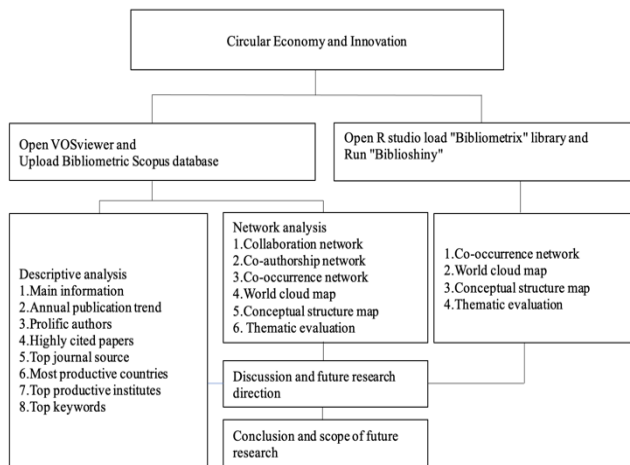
Circular Economy and Innovation

Open VOSviewer and Upload Bibliometric Scopus database

Open R studio load "Bibliometrix" library and Run "Biblioshiny"

Descriptive analysis
1.Main information
2.Annual publication trend
3.Prolific authors
4.Highly cited papers
5.Top journal source
6.Most productive countries
7.Top productive institutes
8.Top keywords

Network analysis
1.Collaboration network
2.Co-authorship network
3.Co-occurrence network
4.World cloud map
5.Conceptual structure map
6. Thematic evaluation

1.Co-occurrence network
2.World cloud map
3.Conceptual structure map
4.Thematic evaluation

Discussion and future research direction

Conclusion and scope of future research